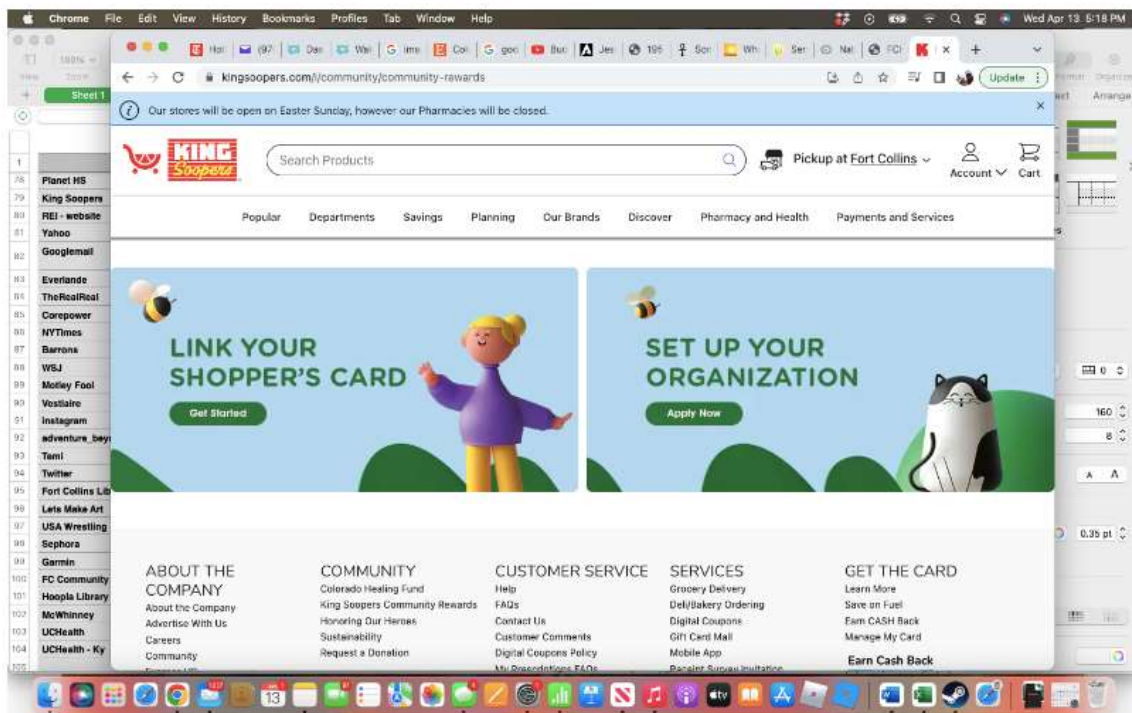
Chrome File Edit View History Bookmarks Profiles Tab Window Help
Wed Apr 13 5:18 PM

kingsoopers.com/i/community/community-rewards

Update

Our stores will be open on Easter Sunday, however our Pharmacies will be closed.

KING Soopers

Search Products

Pickup at Fort Collins

Account Cart

Popular Departments Savings Planning Our Brands Discover Pharmacy and Health Payments and Services

LINK YOUR SHOPPER'S CARD

Get Started

SET UP YOUR ORGANIZATION

Apply Now

ABOUT THE COMPANY
About the Company
Advertise With Us
Careers
Community

COMMUNITY
Colorado Healing Fund
King Soopers Community Rewards
Honoring Our Heroes
Sustainability
Request a Donation

CUSTOMER SERVICE
Help
FAQs
Contact Us
Customer Comments
Digital Coupons Policy

SERVICES
Grocery Delivery
Deli/Bakery Ordering
Digital Coupons
Gift Card Mall
Mobile App

GET THE CARD
Learn More
Save on Fuel
Earn CASH Back
Manage My Card

Earn Cash Back

Sheet 1
78 Planet HS
79 King Soopers
80 REI - website
81 Yahoo
82 Googlemail
83 Everlande
84 TheRealReal
85 Corepower
86 NYTimes
87 Barrons
88 WSJ
89 Motley Fool
90 Vestiaire
91 Instagram
92 adventure_bey
93 Temi
94 Twitter
95 Fort Collins Lib
96 Lets Make Art
97 USA Wrestling
98 Sephora
99 Garmin
100 FC Community
101 Hoopla Library
102 McWhinney
103 UCHealth
104 UCHealth - Ky

Arrange
160
8
A A
0.35 pt
13